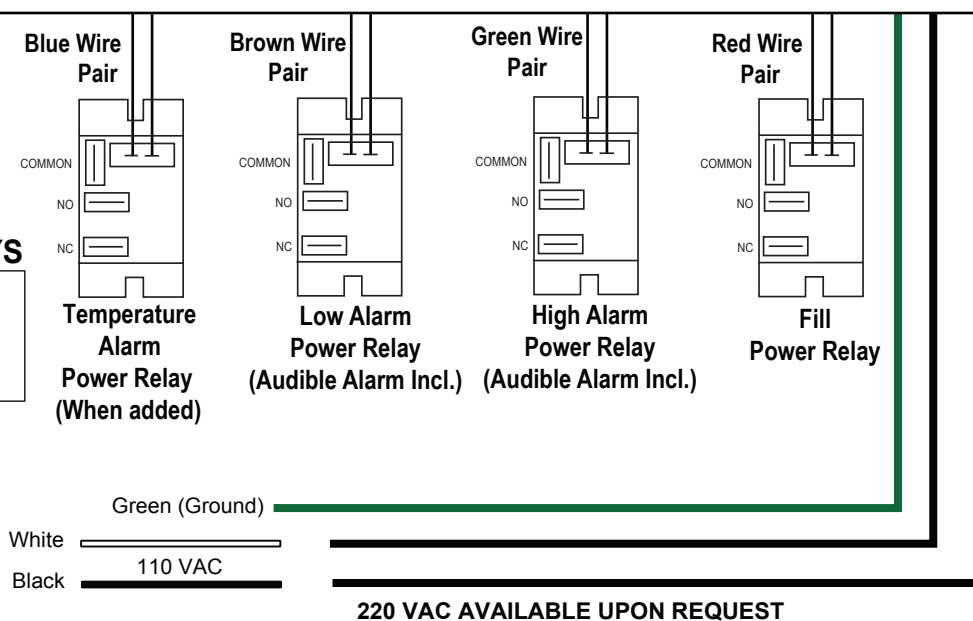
Blue Wire Pair

Brown Wire Pair

Green Wire Pair

Red Wire Pair

COMMON
NO
NC

COMMON
NO
NC

COMMON
NO
NC

COMMON
NO
NC

YS

Temperature Alarm Power Relay (When added)

Low Alarm Power Relay (Audible Alarm Incl.)

High Alarm Power Relay (Audible Alarm Incl.)

Fill Power Relay

Green (Ground)

White

110 VAC

Black

220 VAC AVAILABLE UPON REQUEST